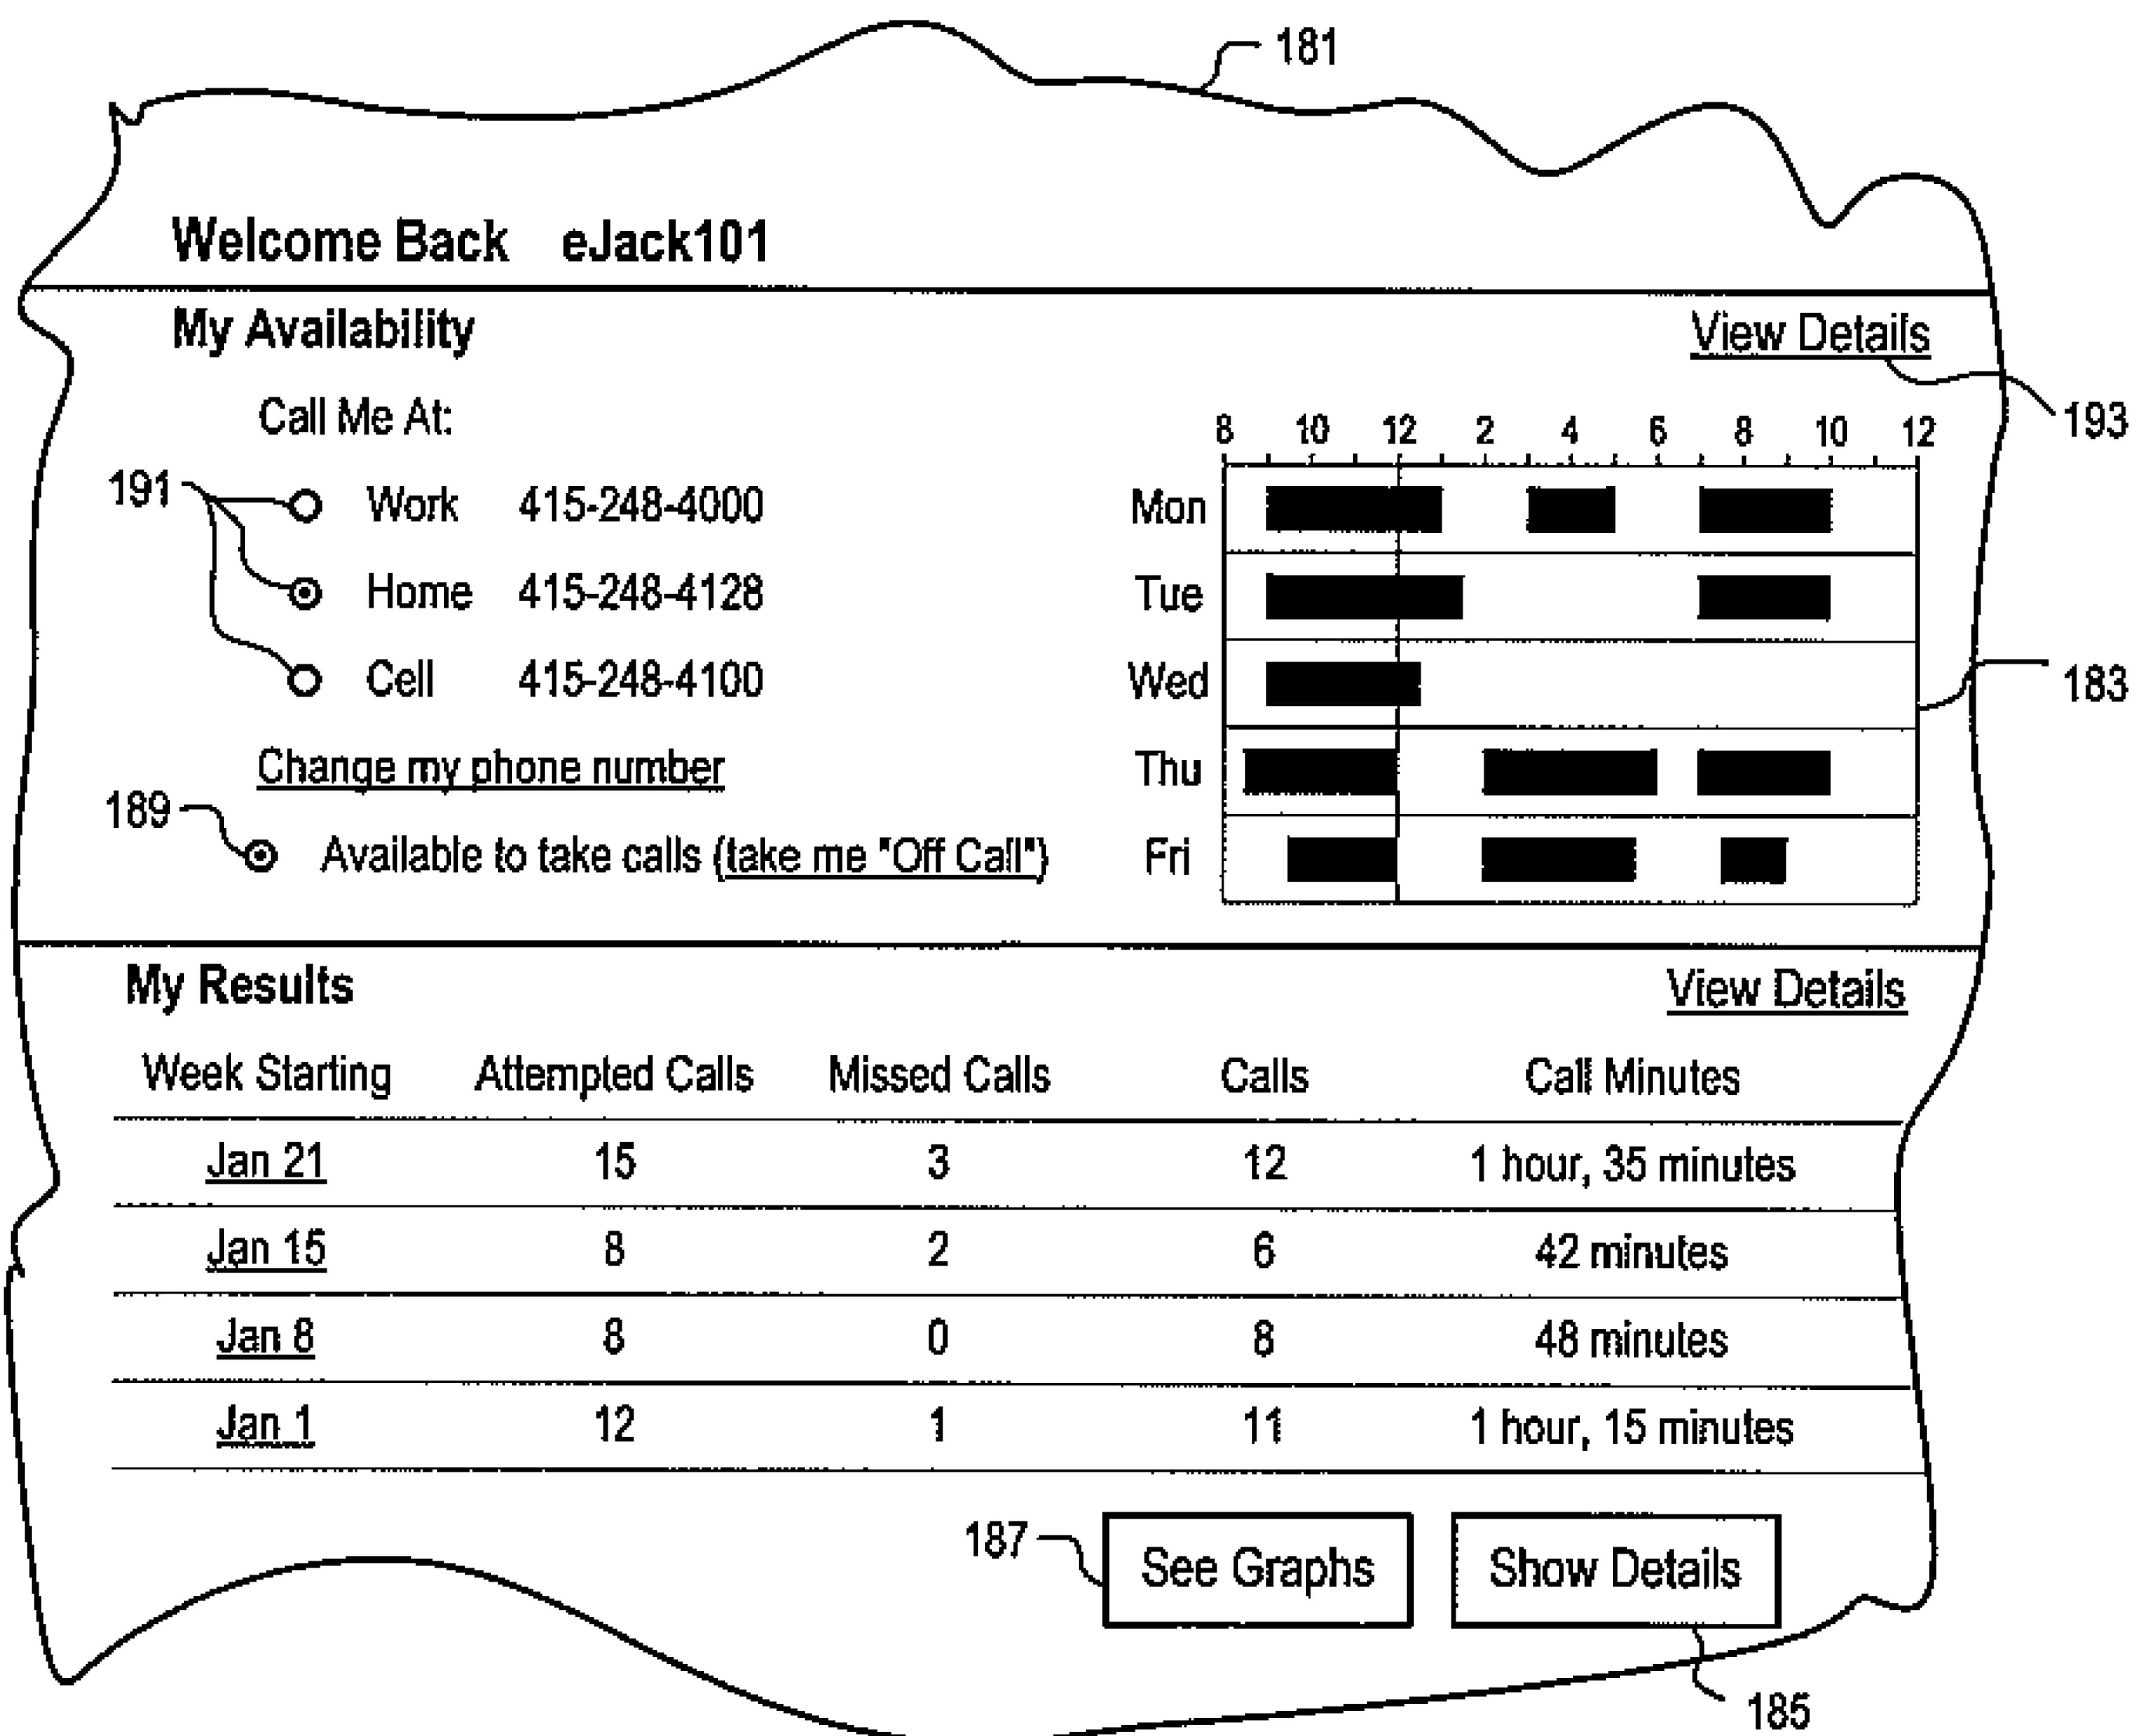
181

Welcome Back eJack101

My Availability

View Details

193

Call Me At:

191

Work 415-248-4000

Home 415-248-4128

Cell 415-248-4100

Change my phone number

189

Available to take calls (take me "Off Call")

8 10 12 2 4 6 8 10 12

Mon

Tue

Wed

Thu

Fri

183

My Results

View Details

| Week Starting | Attempted Calls | Missed Calls | Calls | Call Minutes |
|---|---|---|---|---|
| Jan 21 | 15 | 3 | 12 | 1 hour, 35 minutes |
| Jan 15 | 8 | 2 | 6 | 42 minutes |
| Jan 8 | 8 | 0 | 8 | 48 minutes |
| Jan 1 | 12 | 1 | 11 | 1 hour, 15 minutes |

187

See Graphs

Show Details

185